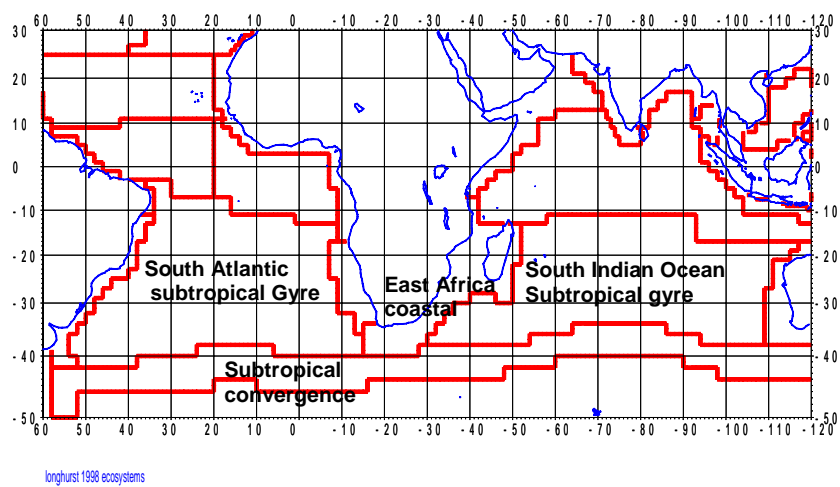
60 50 40 30 20 10 0 -10 -20 -30 -40 -50 -60 -70 -80 -90 -100 -110 -120

30 20 10 0 -10 -20 -30 -40 -50

30 20 10 0 -10 -20 -30 -40 -50

South Atlantic subtropical Gyre

East Africa coastal

South Indian Ocean Subtropical gyre

Subtropical convergence

60 50 40 30 20 10 0 -10 -20 -30 -40 -50 -60 -70 -80 -90 -100 -110 -120

longhurst 1998 ecosystems